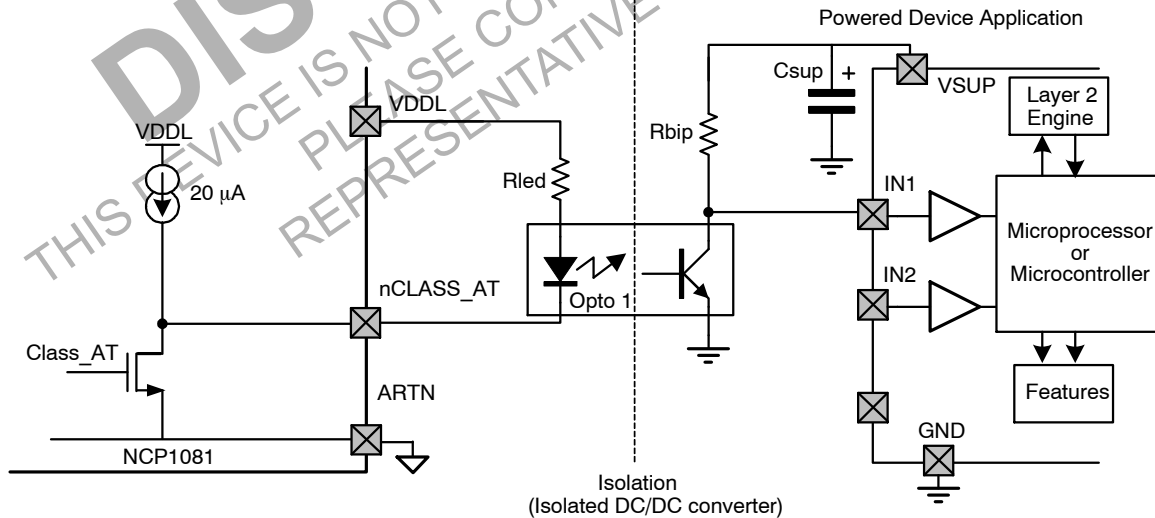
DIS
THIS DEVICE IS NOT
PLEASE CON
REPRESENTATIVE

Powered Device Application

VDDL

20 $\mu$A

VDDL

Rled

Rbip

Csup

+

VSUP

Layer 2 Engine

IN1

Microprocessor or Microcontroller

nCLASS_AT

Opto 1

IN2

Class_AT

ARTN

Features

GND

NCP1081

Isolation
(Isolated DC/DC converter)